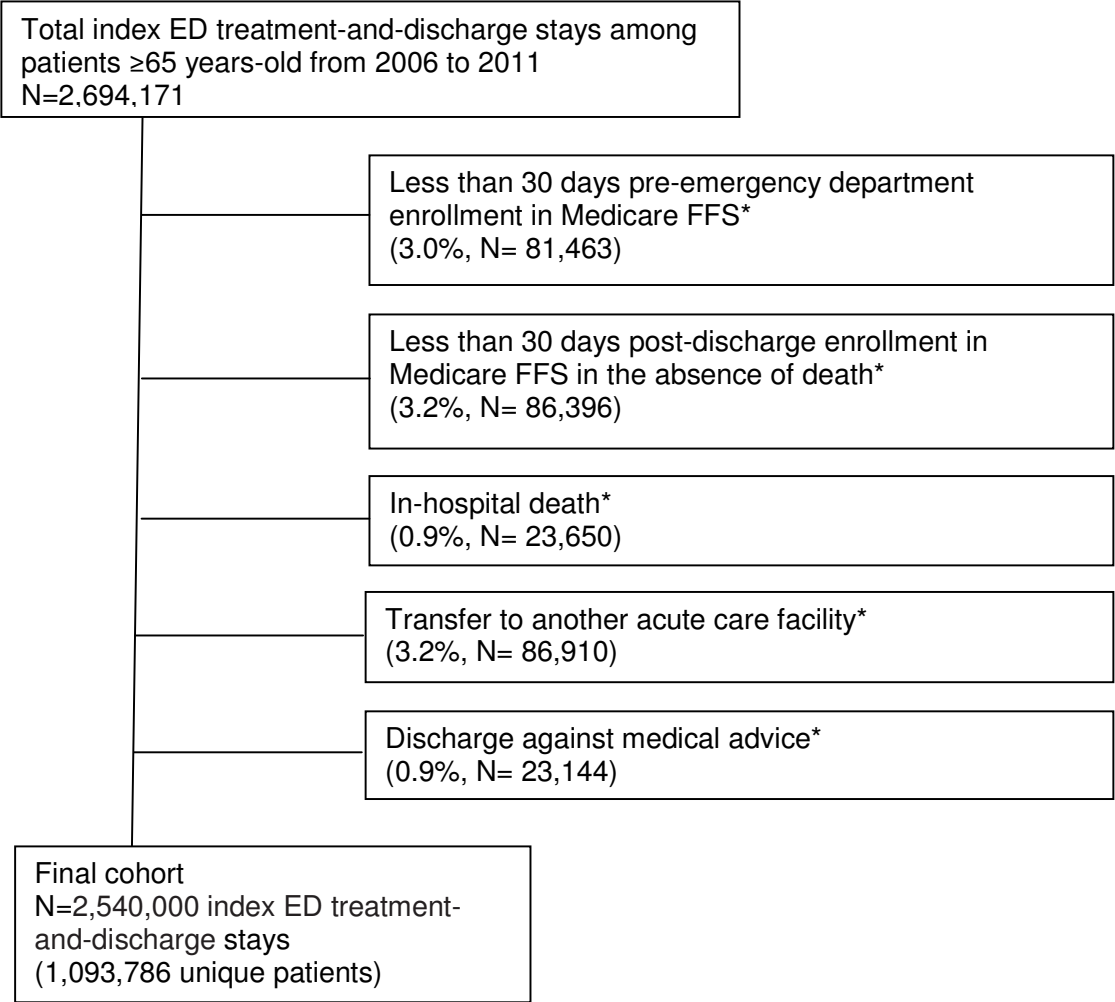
Total index ED treatment-and-discharge stays among patients ≥65 years-old from 2006 to 2011
N=2,694,171

Less than 30 days pre-emergency department enrollment in Medicare FFS*
(3.0%, N= 81,463)

Less than 30 days post-discharge enrollment in Medicare FFS in the absence of death*
(3.2%, N= 86,396)

In-hospital death*
(0.9%, N= 23,650)

Transfer to another acute care facility*
(3.2%, N= 86,910)

Discharge against medical advice*
(0.9%, N= 23,144)

Final cohort
N=2,540,000 index ED treatment-and-discharge stays
(1,093,786 unique patients)